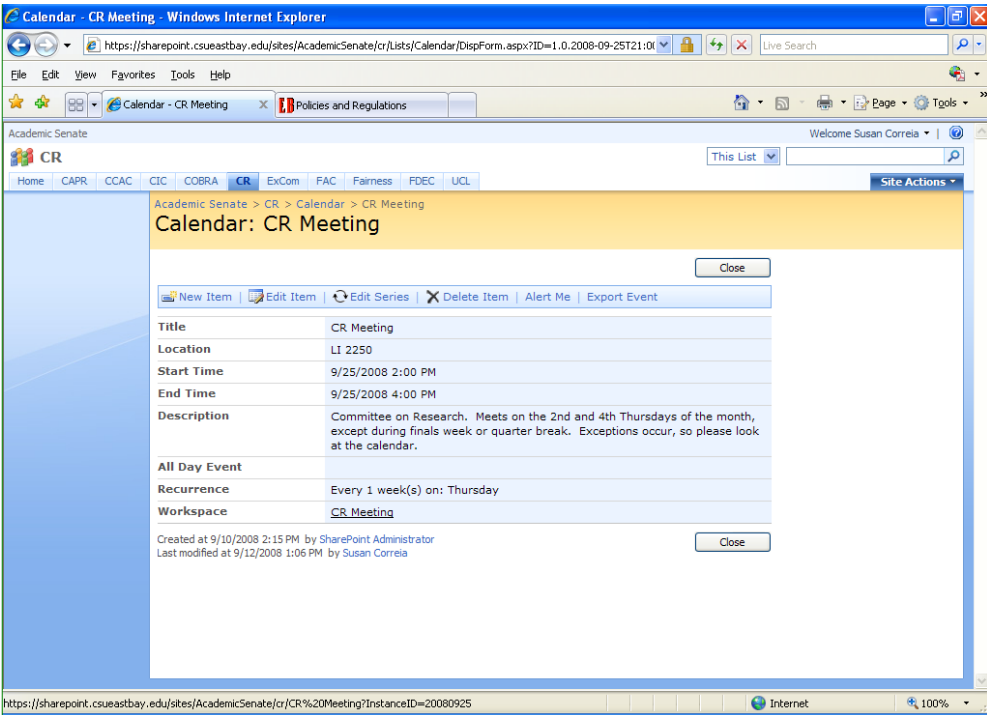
Calendar - CR Meeting - Windows Internet Explorer

https://sharepoint.csueastbay.edu/sites/AcademicSenate/cr/Lists/Calendar/DispForm.aspx?ID=1.0.2008-09-25T21:0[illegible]

Live Search

File Edit View Favorites Tools Help

Calendar - CR Meeting

Policies and Regulations

Page Tools

Academic Senate

Welcome Susan Correia

CR

This List

Home CAPR CCAC CIC COBRA CR ExCom FAC Fairness FDEC UCL

Site Actions

Academic Senate > CR > Calendar > CR Meeting

Calendar: CR Meeting

Close

New Item | Edit Item | Edit Series | Delete Item | Alert Me | Export Event

| | |
|---|---|
| Title | CR Meeting |
| Location | LI 2250 |
| Start Time | 9/25/2008 2:00 PM |
| End Time | 9/25/2008 4:00 PM |
| Description | Committee on Research. Meets on the 2nd and 4th Thursdays of the month, except during finals week or quarter break. Exceptions occur, so please look at the calendar. |
| All Day Event | |
| Recurrence | Every 1 week(s) on: Thursday |
| Workspace | CR Meeting |

Created at 9/10/2008 2:15 PM by SharePoint Administrator
Last modified at 9/12/2008 1:06 PM by Susan Correia

Close

https://sharepoint.csueastbay.edu/sites/AcademicSenate/cr/CR%20Meeting?InstanceID=20080925

Internet

100%